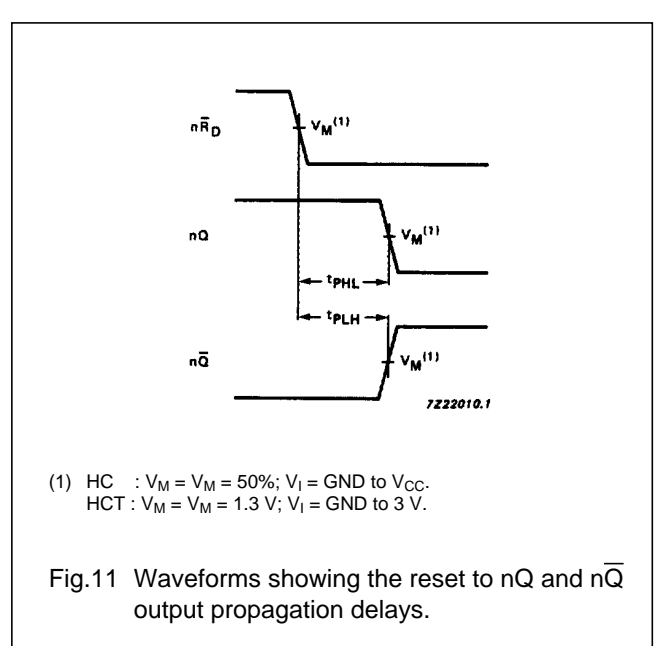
$n\overline{R}_D$

$V_M^{(1)}$

nQ

$V_M^{(1)}$

$t_{PHL}$

$t_{PLH}$

$n\overline{Q}$

$V_M^{(1)}$

7Z22010.1

(1) HC : $V_M = V_M = 50\%$; $V_I$ = GND to $V_{CC}$.
HCT : $V_M = V_M = 1.3$ V; $V_I$ = GND to 3 V.

Fig.11 Waveforms showing the reset to nQ and $n\overline{Q}$ output propagation delays.